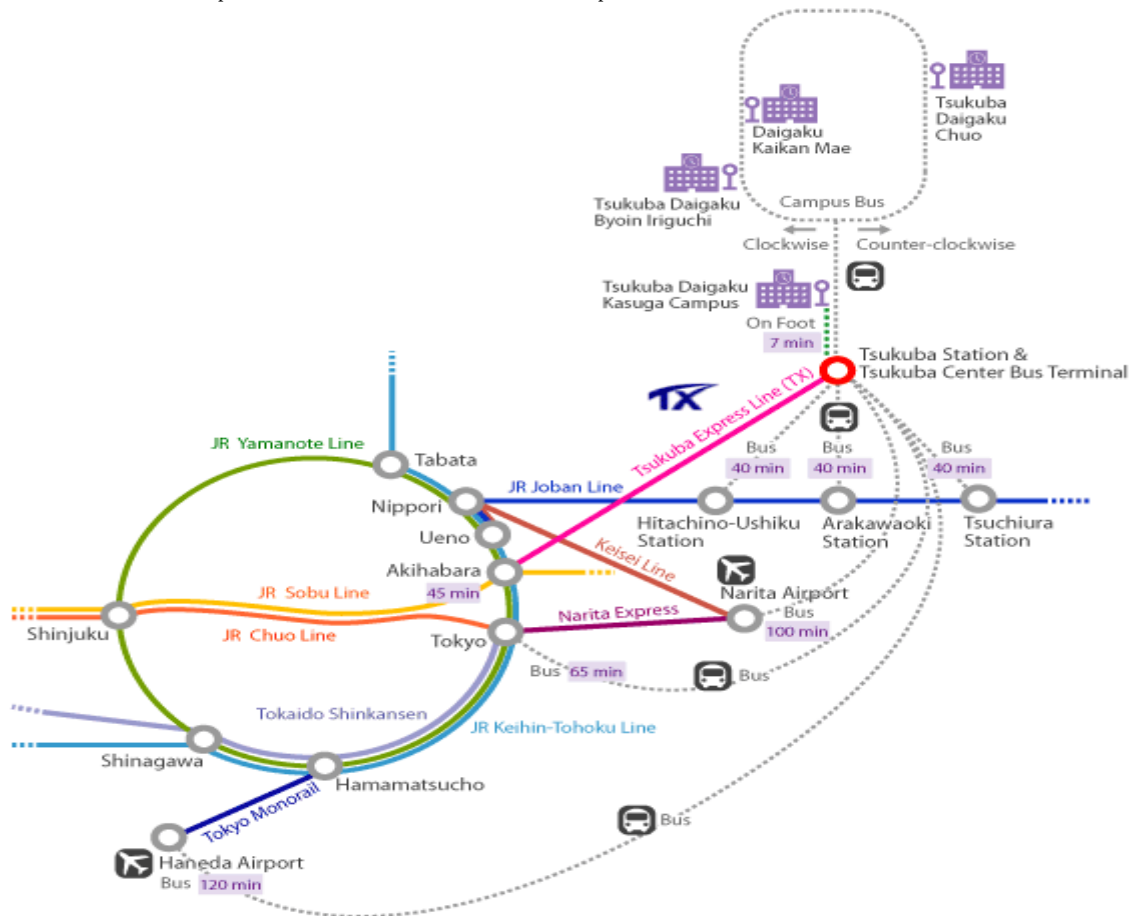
Tsukuba Daigaku Chuo

Daigaku Kaikan Mae

Tsukuba Daigaku Byoin Iriguchi

Campus Bus

Clockwise

Counter-clockwise

Tsukuba Daigaku Kasuga Campus

On Foot 7 min

Tsukuba Station & Tsukuba Center Bus Terminal

TX

Tsukuba Express Line (TX)

JR Yamanote Line

Tabata

Nippori

JR Joban Line

Bus 40 min

Bus 40 min

Bus 40 min

Hitachino-Ushiku Station

Arakawaoki Station

Tsuchiura Station

Ueno

Keisei Line

Akihabara

45 min

JR Sobu Line

Narita Airport

Bus 100 min

Narita Express

Shinjuku

JR Chuo Line

Tokyo

Bus 65 min

Bus

Tokaido Shinkansen

JR Keihin-Tohoku Line

Shinagawa

Hamamatsucho

Tokyo Monorail

Bus

Haneda Airport

Bus 120 min